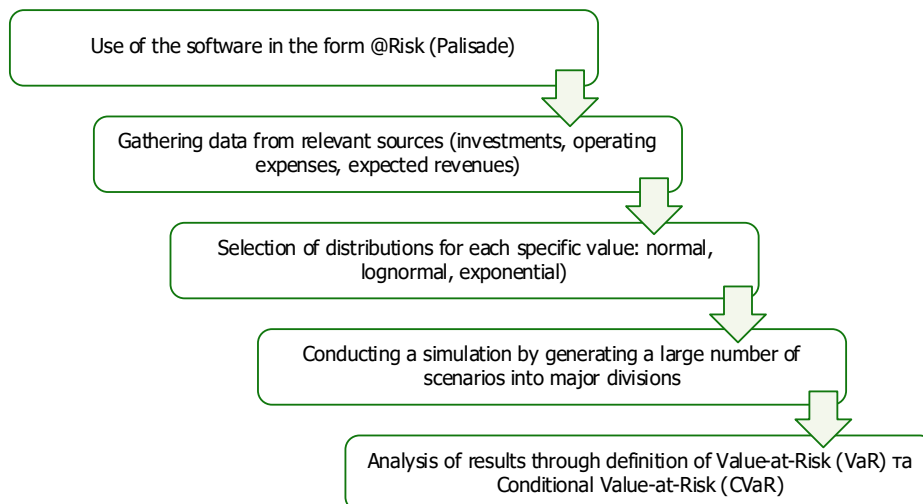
Use of the software in the form @Risk (Palisade)

Gathering data from relevant sources (investments, operating expenses, expected revenues)

Selection of distributions for each specific value: normal, lognormal, exponential)

Conducting a simulation by generating a large number of scenarios into major divisions

Analysis of results through definition of Value-at-Risk (VaR) та Conditional Value-at-Risk (CVaR)